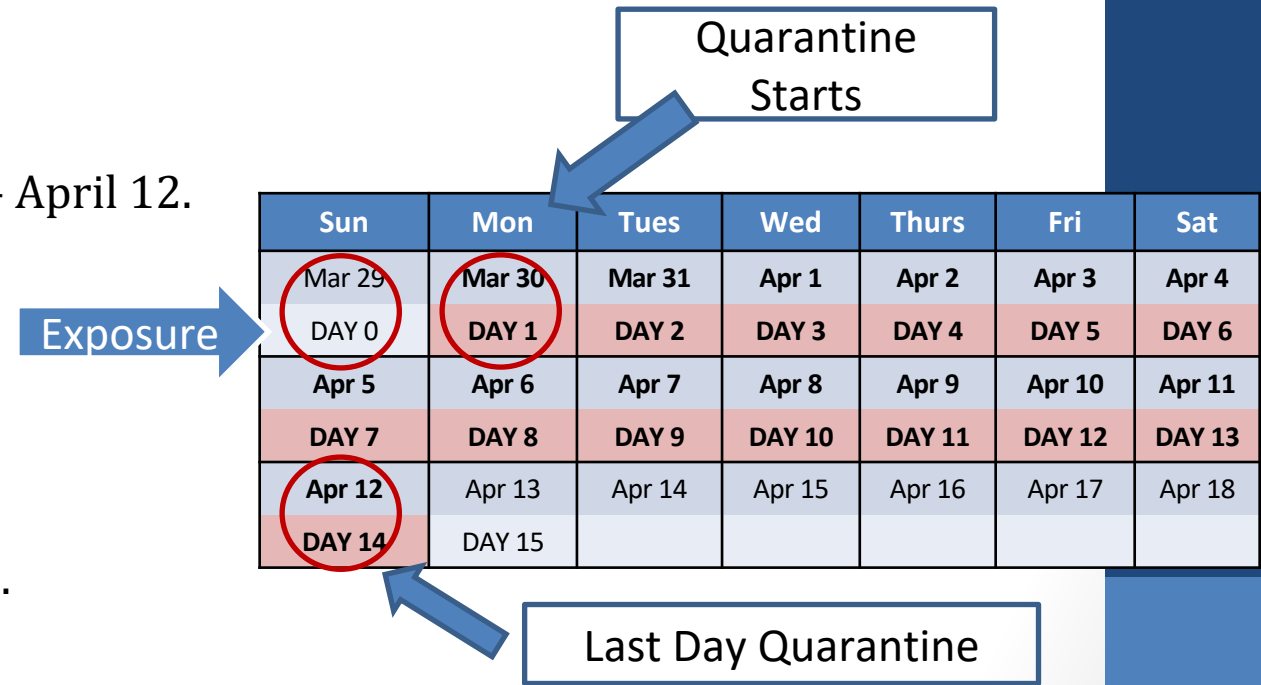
Quarantine Starts

April 12.

Exposure

| Sun | Mon | Tues | Wed | Thurs | Fri | Sat |
|---|---|---|---|---|---|---|
| Mar 29 | Mar 30 | Mar 31 | Apr 1 | Apr 2 | Apr 3 | Apr 4 |
| DAY 0 | DAY 1 | DAY 2 | DAY 3 | DAY 4 | DAY 5 | DAY 6 |
| Apr 5 | Apr 6 | Apr 7 | Apr 8 | Apr 9 | Apr 10 | Apr 11 |
| DAY 7 | DAY 8 | DAY 9 | DAY 10 | DAY 11 | DAY 12 | DAY 13 |
| Apr 12 | Apr 13 | Apr 14 | Apr 15 | Apr 16 | Apr 17 | Apr 18 |
| DAY 14 | DAY 15 | | | | | |

Last Day Quarantine